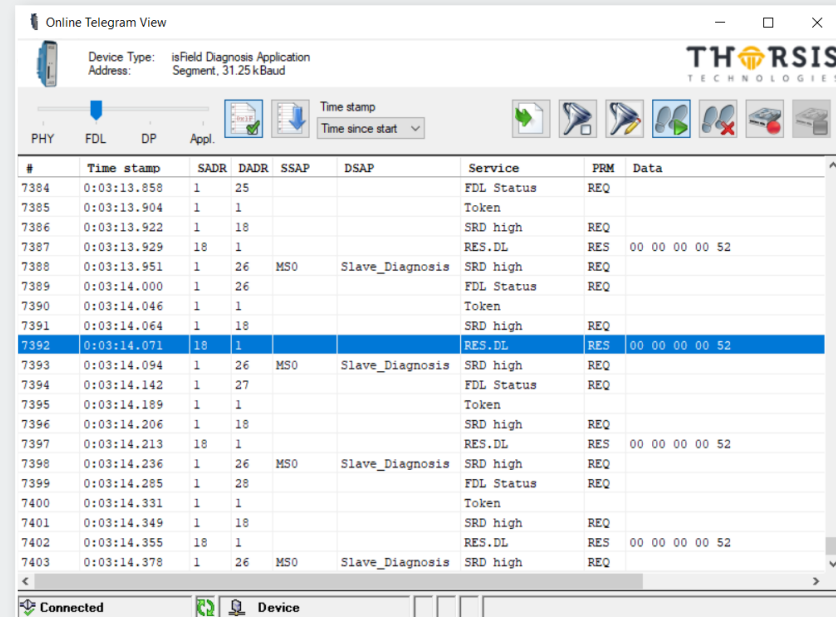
Online Telegram View

Device Type: isField Diagnosis Application
Address: Segment, 31.25 kBaud

THORSIS
TECHNOLOGIES

PHY FDL DP Appl.

Time stamp
Time since start

| # | Time stamp | SADR | DADR | SSAP | DSAP | Service | PRM | Data |
|---|---|---|---|---|---|---|---|---|
| 7384 | 0:03:13.858 | 1 | 25 | | | FDL Status | REQ | |
| 7385 | 0:03:13.904 | 1 | 1 | | | Token | | |
| 7386 | 0:03:13.922 | 1 | 18 | | | SRD high | REQ | |
| 7387 | 0:03:13.929 | 18 | 1 | | | RES.DL | RES | 00 00 00 00 52 |
| 7388 | 0:03:13.951 | 1 | 26 | MS0 | Slave_Diagnosis | SRD high | REQ | |
| 7389 | 0:03:14.000 | 1 | 26 | | | FDL Status | REQ | |
| 7390 | 0:03:14.046 | 1 | 1 | | | Token | | |
| 7391 | 0:03:14.064 | 1 | 18 | | | SRD high | REQ | |
| 7392 | 0:03:14.071 | 18 | 1 | | | RES.DL | RES | 00 00 00 00 52 |
| 7393 | 0:03:14.094 | 1 | 26 | MS0 | Slave_Diagnosis | SRD high | REQ | |
| 7394 | 0:03:14.142 | 1 | 27 | | | FDL Status | REQ | |
| 7395 | 0:03:14.189 | 1 | 1 | | | Token | | |
| 7396 | 0:03:14.206 | 1 | 18 | | | SRD high | REQ | |
| 7397 | 0:03:14.213 | 18 | 1 | | | RES.DL | RES | 00 00 00 00 52 |
| 7398 | 0:03:14.236 | 1 | 26 | MS0 | Slave_Diagnosis | SRD high | REQ | |
| 7399 | 0:03:14.285 | 1 | 28 | | | FDL Status | REQ | |
| 7400 | 0:03:14.331 | 1 | 1 | | | Token | | |
| 7401 | 0:03:14.349 | 1 | 18 | | | SRD high | REQ | |
| 7402 | 0:03:14.355 | 18 | 1 | | | RES.DL | RES | 00 00 00 00 52 |
| 7403 | 0:03:14.378 | 1 | 26 | MS0 | Slave_Diagnosis | SRD high | REQ | |

Connected Device